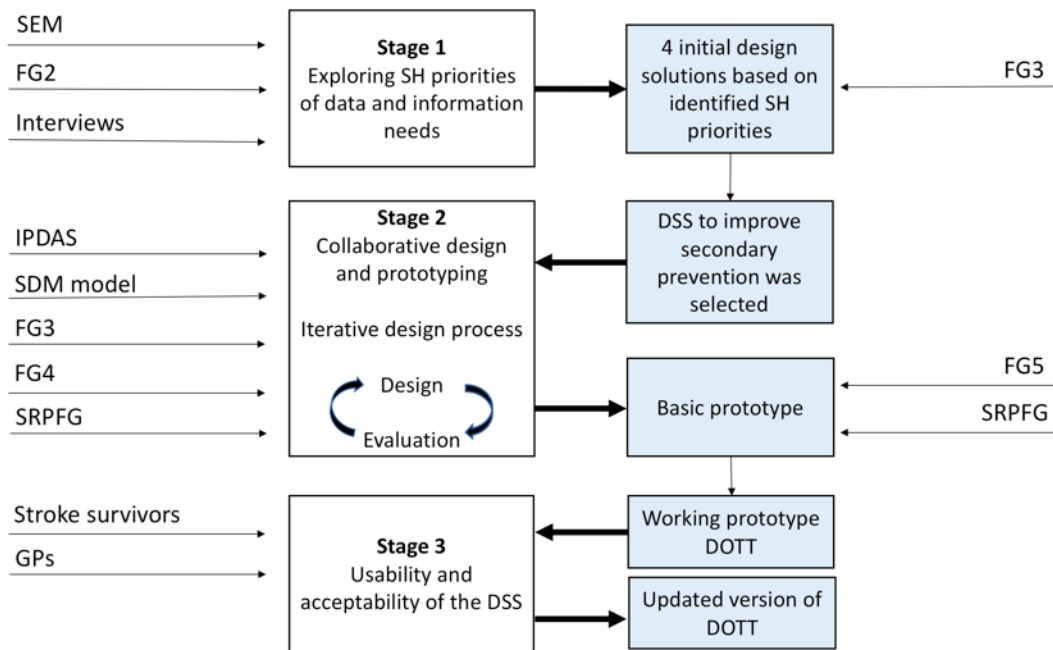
SEM

FG2

Interviews

**Stage 1**
Exploring SH priorities of data and information needs

4 initial design solutions based on identified SH priorities

FG3

IPDAS

SDM model

FG3

FG4

SRPFG

**Stage 2**
Collaborative design and prototyping

Iterative design process

Design

Evaluation

DSS to improve secondary prevention was selected

Basic prototype

FG5

SRPFG

Stroke survivors

GPs

**Stage 3**
Usability and acceptability of the DSS

Working prototype DOTT

Updated version of DOTT